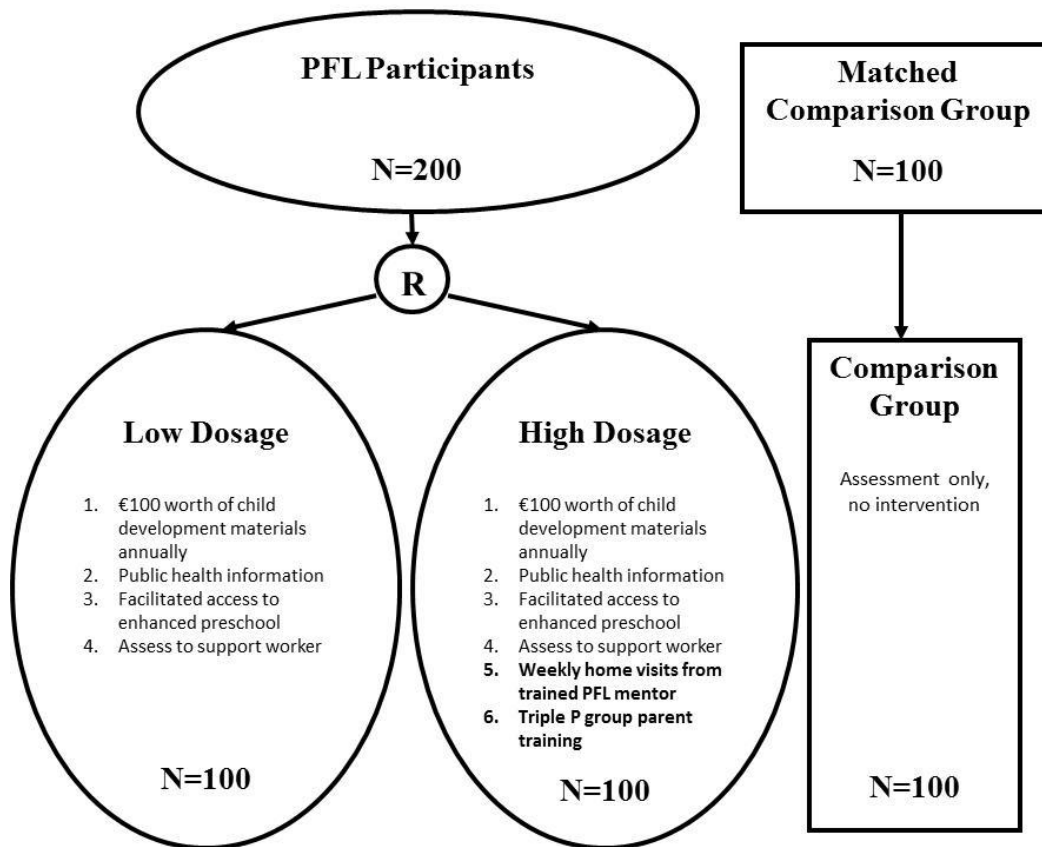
PFL Participants

N=200

Matched Comparison Group

N=100

R

Low Dosage

1. €100 worth of child development materials annually
2. Public health information
3. Facilitated access to enhanced preschool
4. Assess to support worker

N=100

High Dosage

1. €100 worth of child development materials annually
2. Public health information
3. Facilitated access to enhanced preschool
4. Assess to support worker
5. Weekly home visits from trained PFL mentor
6. Triple P group parent training

N=100

Comparison Group

Assessment only, no intervention

N=100